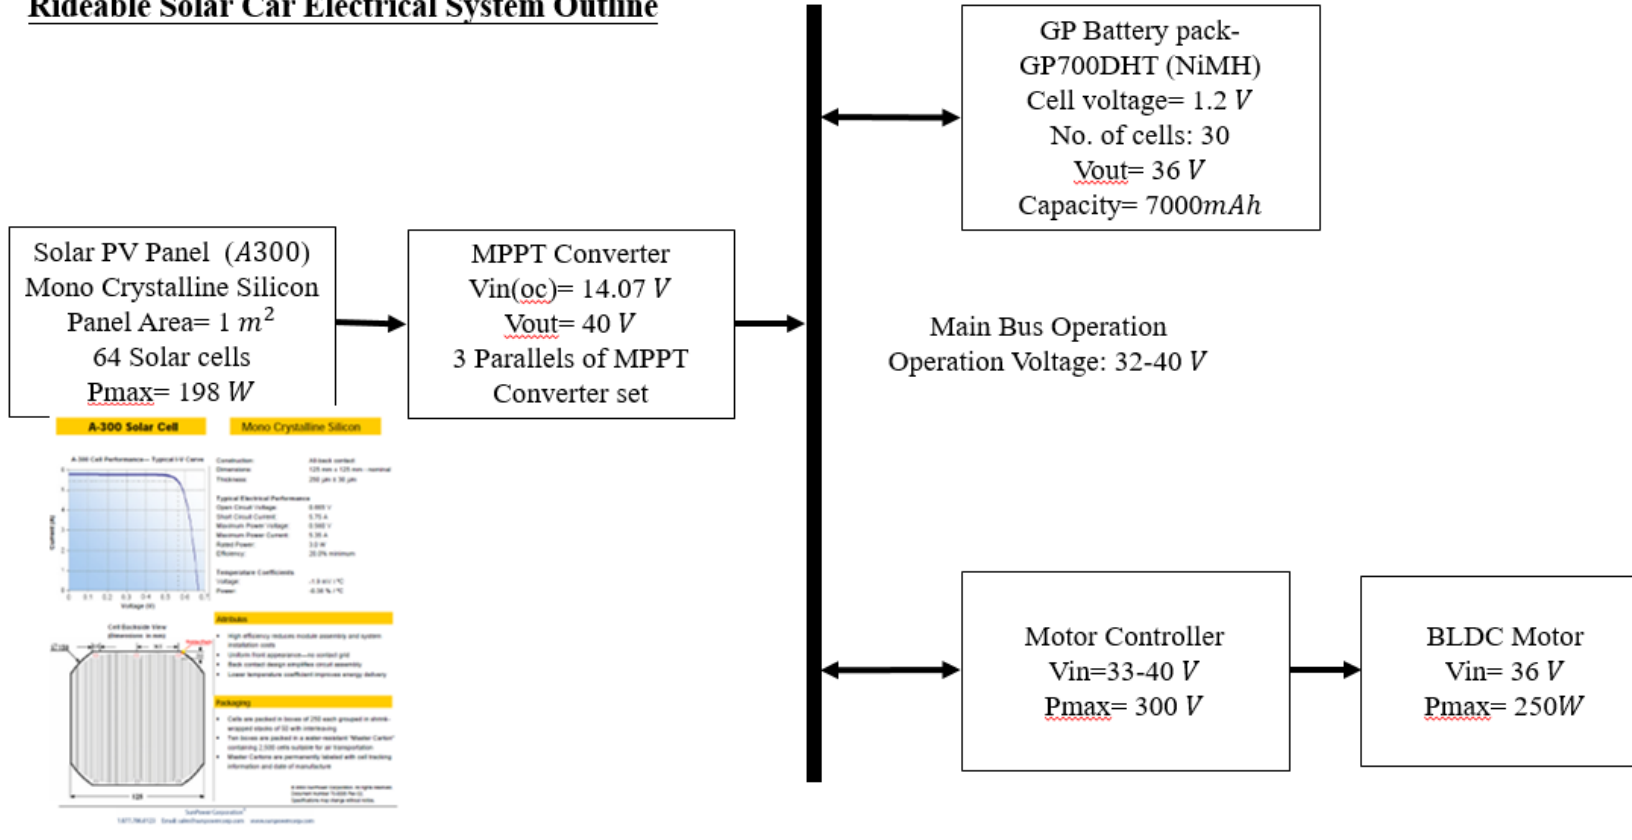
Rideable Solar Car Electrical System Outline

GP Battery pack-
GP700DHT (NiMH)
Cell voltage= 1.2 $V$
No. of cells: 30
Vout= 36 $V$
Capacity= 7000$mAh$

Solar PV Panel ($A300$)
Mono Crystalline Silicon
Panel Area= 1 $m^2$
64 Solar cells
Pmax= 198 $W$

MPPT Converter
Vin(oc)= 14.07 $V$
Vout= 40 $V$
3 Parallels of MPPT
Converter set

Main Bus Operation
Operation Voltage: 32-40 $V$

A-300 Solar Cell

Mono Crystalline Silicon

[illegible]

Motor Controller
Vin=33-40 $V$
Pmax= 300 $V$

BLDC Motor
Vin= 36 $V$
Pmax= 250$W$